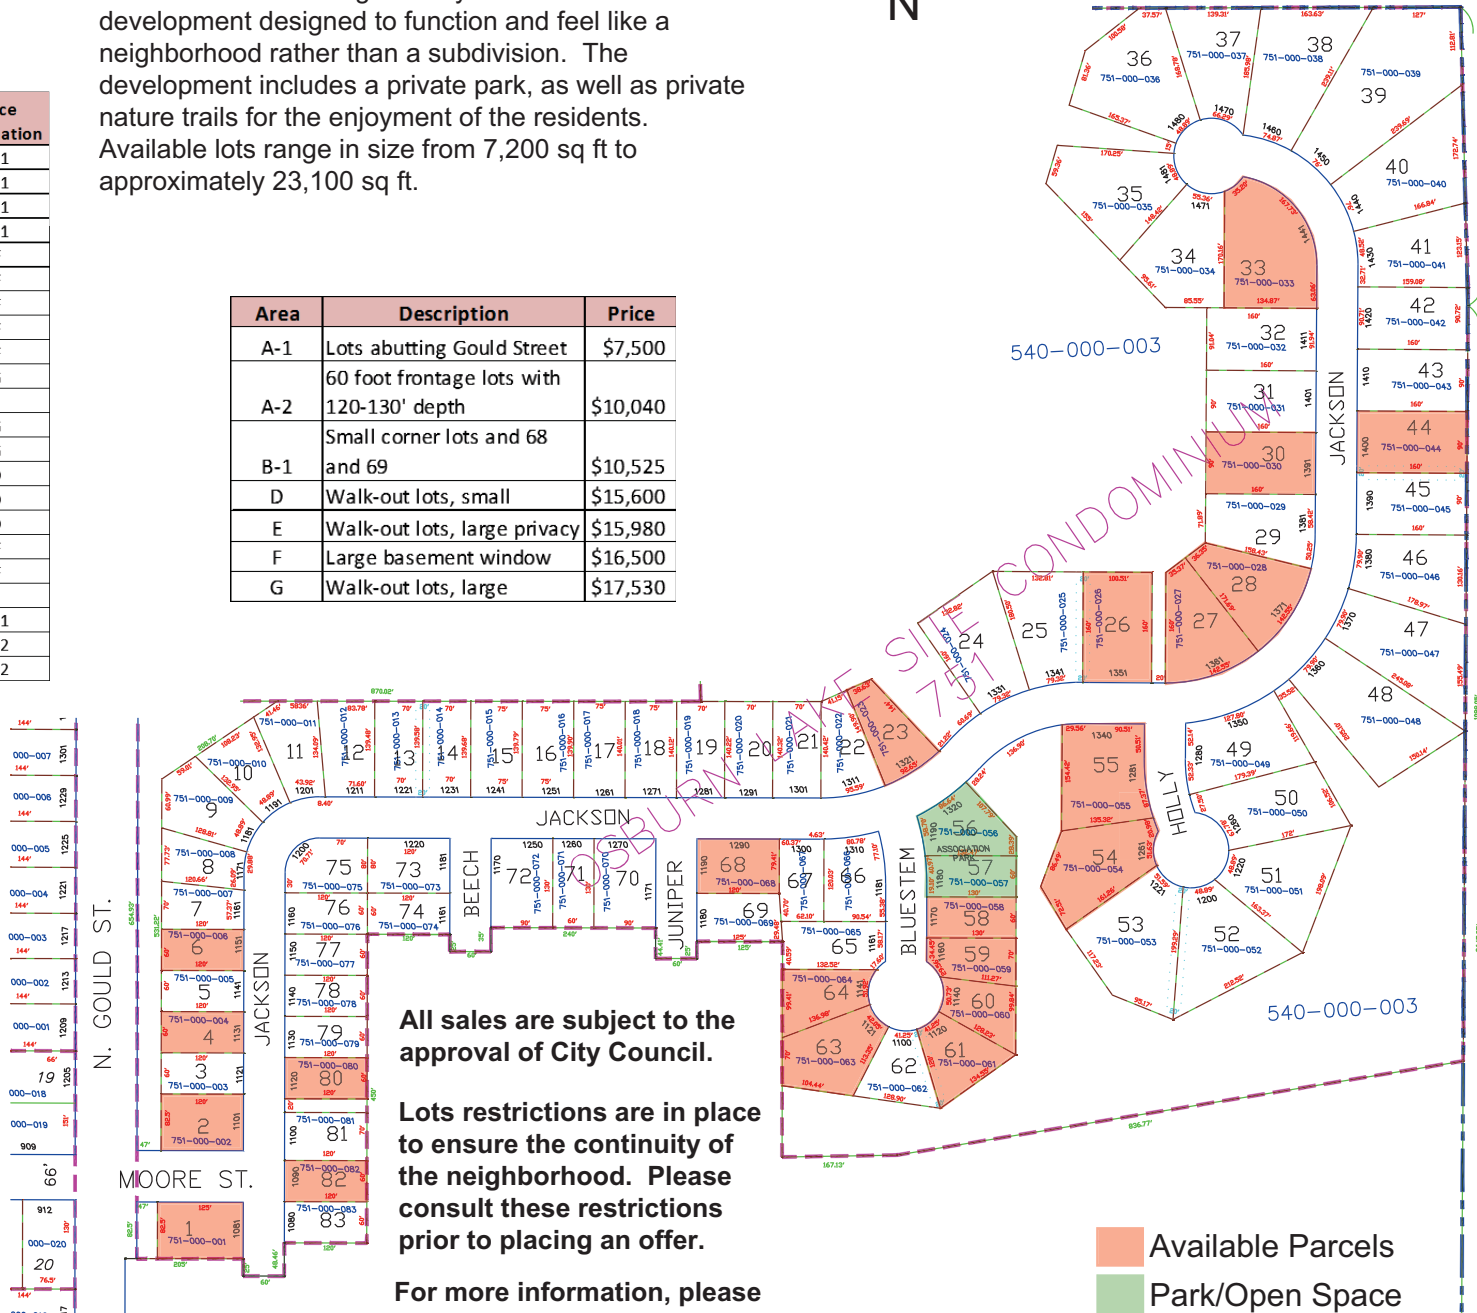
development designed to function and feel like a neighborhood rather than a subdivision. The development includes a private park, as well as private nature trails for the enjoyment of the residents. Available lots range in size from 7,200 sq ft to approximately 23,100 sq ft.

| Area | Description | Price |
|---|---|---|
| A-1 | Lots abutting Gould Street | $7,500 |
| A-2 | 60 foot frontage lots with 120-130' depth | $10,040 |
| B-1 | Small corner lots and 68 and 69 | $10,525 |
| D | Walk-out lots, small | $15,600 |
| E | Walk-out lots, large privacy | $15,980 |
| F | Large basement window | $16,500 |
| G | Walk-out lots, large | $17,530 |

N

540-000-003

540-000-003

OSBURN LAKE SITE CONDOMINIUM 751

JACKSON

JACKSON

JACKSON

HOLLY

BLUESTEM

JUNIPER

BEECH

N. GOULD ST.

MOORE ST.

ASSOCIATION PARK

All sales are subject to the approval of City Council.

Lots restrictions are in place to ensure the continuity of the neighborhood. Please consult these restrictions prior to placing an offer.

For more information, please

Available Parcels

Park/Open Space